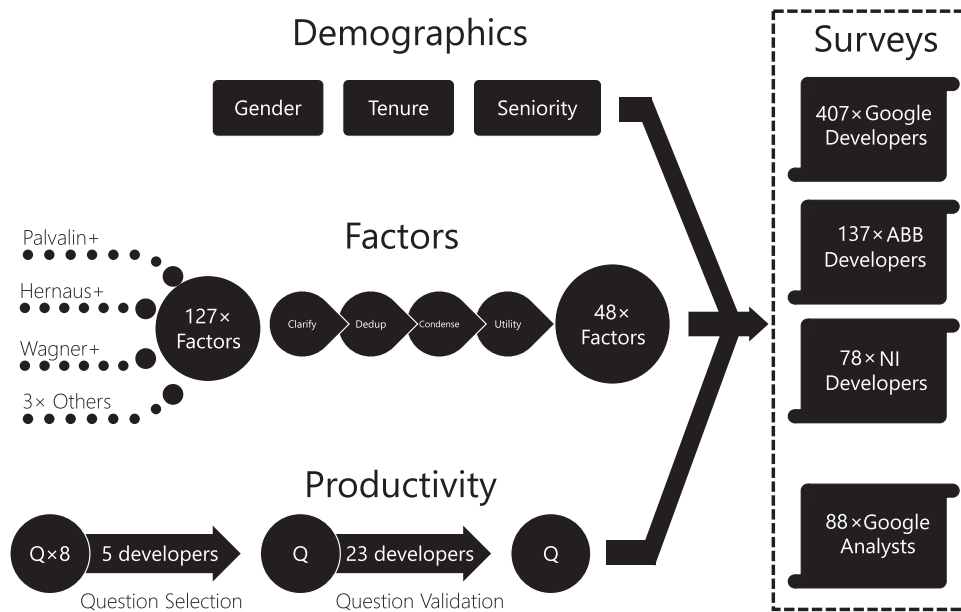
Demographics

Gender

Tenure

Seniority

Surveys

407× Google Developers

Palvalin+

Hernaus+

Wagner+

3× Others

Factors

127× Factors

Clarify

Dedup

Condense

Utility

48× Factors

137× ABB Developers

78× NI Developers

Productivity

88× Google Analysts

Q×8

5 developers

Q

23 developers

Q

Question Selection

Question Validation